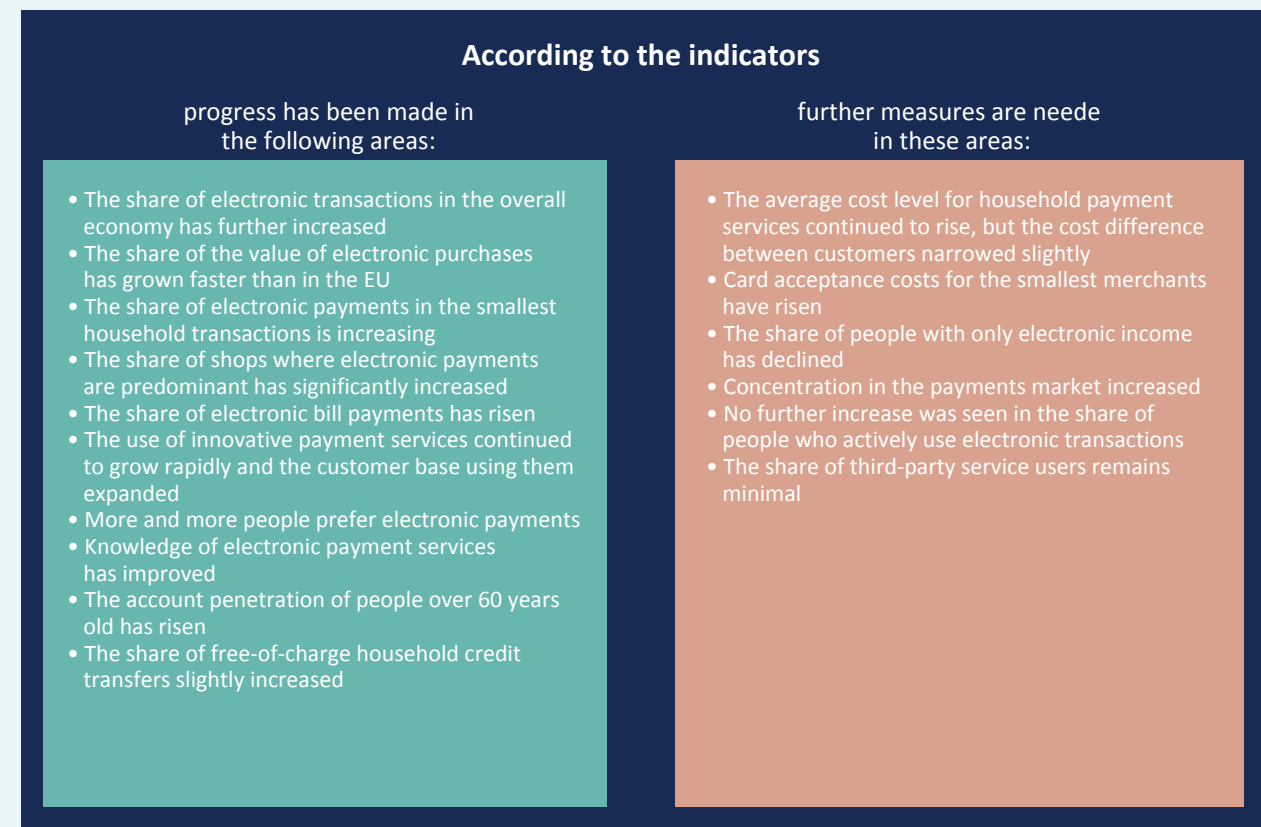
According to the indicators

progress has been made in the following areas:

• The share of electronic transactions in the overall economy has further increased
• The share of the value of electronic purchases has grown faster than in the EU
• The share of electronic payments in the smallest household transactions is increasing
• The share of shops where electronic payments are predominant has significantly increased
• The share of electronic bill payments has risen
• The use of innovative payment services continued to grow rapidly and the customer base using them expanded
• More and more people prefer electronic payments
• Knowledge of electronic payment services has improved
• The account penetration of people over 60 years old has risen
• The share of free-of-charge household credit transfers slightly increased

further measures are neede in these areas:

• The average cost level for household payment services continued to rise, but the cost difference between customers narrowed slightly
• Card acceptance costs for the smallest merchants have risen
• The share of people with only electronic income has declined
• Concentration in the payments market increased
• No further increase was seen in the share of people who actively use electronic transactions
• The share of third-party service users remains minimal